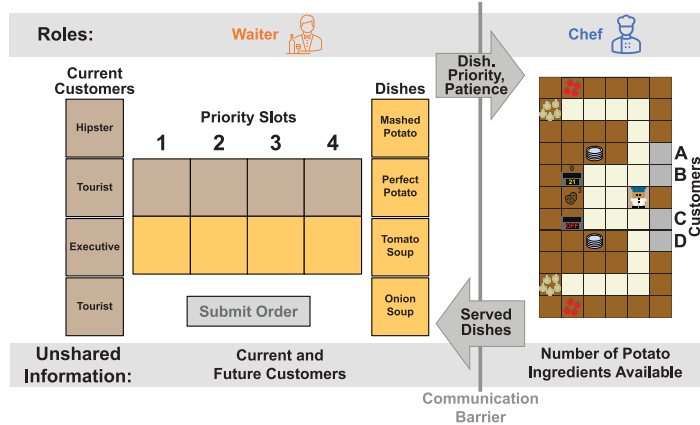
Roles: Waiter Chef

Current Customers

Hipster

Tourist

Executive

Tourist

Priority Slots

1 2 3 4

Submit Order

Dishes

Mashed Potato

Perfect Potato

Tomato Soup

Onion Soup

Dish, Priority, Patience

Served Dishes

A
B
C
D
Customers

21

OFF

Unshared Information:

Current and Future Customers

Number of Potato Ingredients Available

Communication Barrier